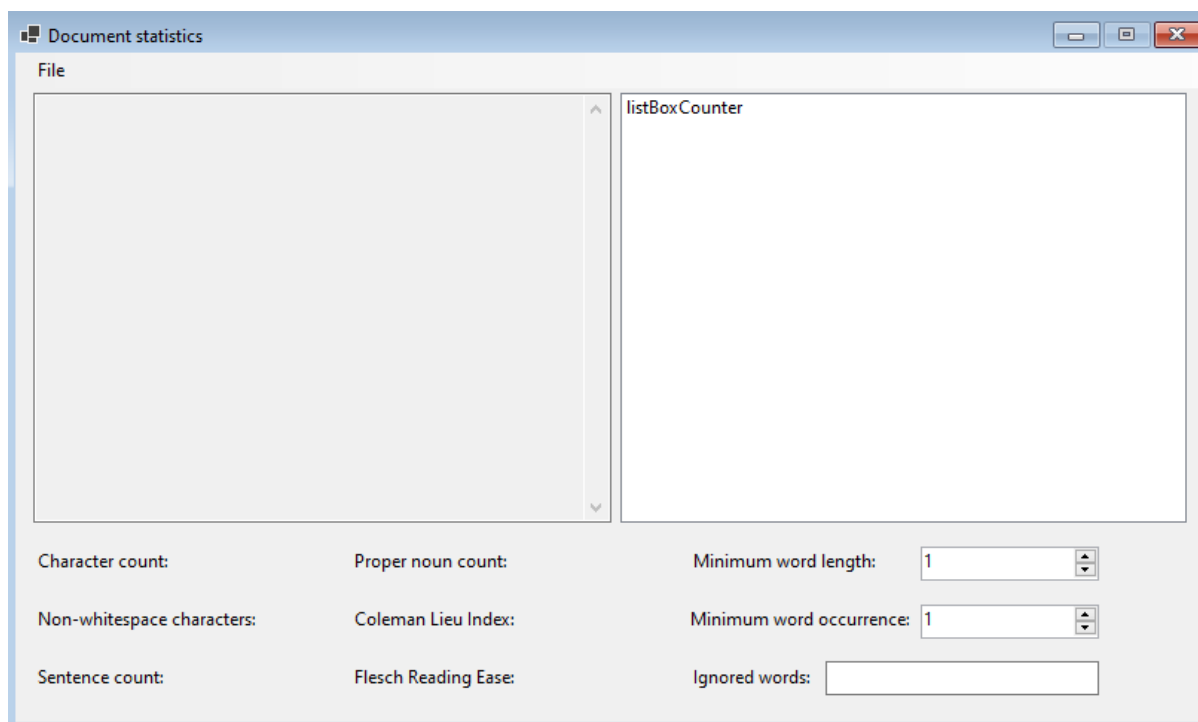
Document statistics

File

listBoxCounter

Character count:

Proper noun count:

Minimum word length: 1

Non-whitespace characters:

Coleman Lieu Index:

Minimum word occurrence: 1

Sentence count:

Flesch Reading Ease:

Ignored words: